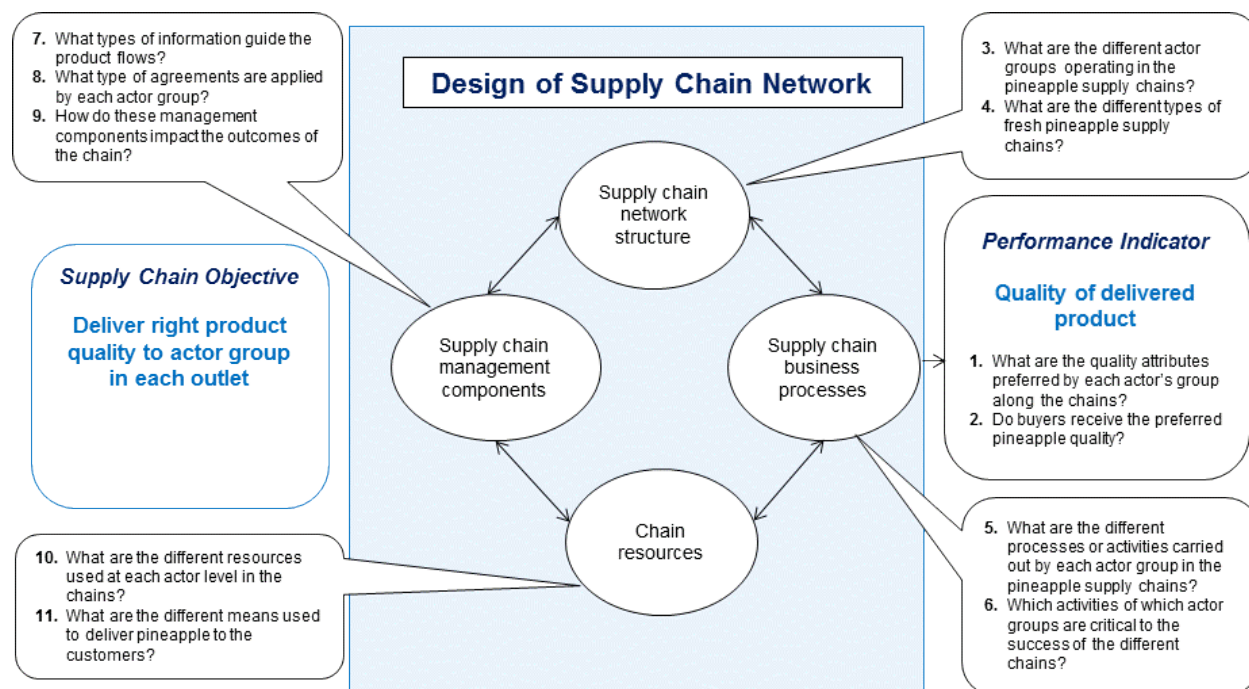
7. What types of information guide the product flows?
8. What type of agreements are applied by each actor group?
9. How do these management components impact the outcomes of the chain?

Design of Supply Chain Network

3. What are the different actor groups operating in the pineapple supply chains?
4. What are the different types of fresh pineapple supply chains?

Supply chain network structure

Supply Chain Objective

Deliver right product quality to actor group in each outlet

Supply chain management components

Supply chain business processes

Performance Indicator

Quality of delivered product

1. What are the quality attributes preferred by each actor's group along the chains?
2. Do buyers receive the preferred pineapple quality?

Chain resources

10. What are the different resources used at each actor level in the chains?
11. What are the different means used to deliver pineapple to the customers?

5. What are the different processes or activities carried out by each actor group in the pineapple supply chains?
6. Which activities of which actor groups are critical to the success of the different chains?